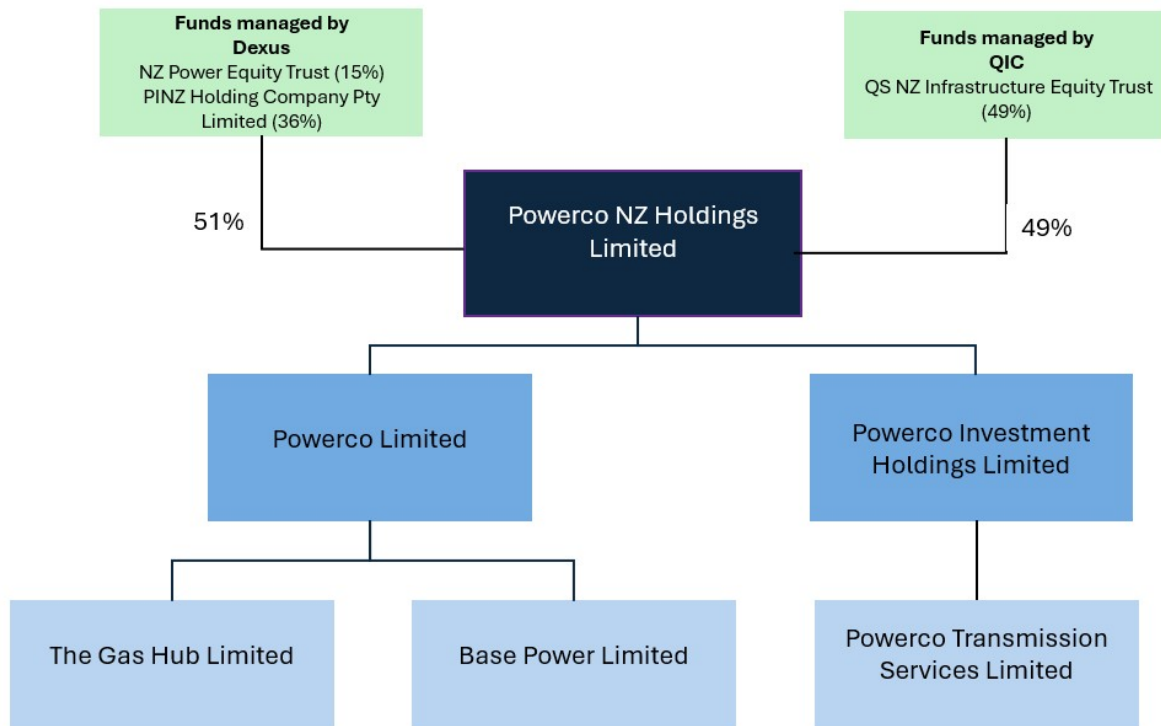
**Funds managed by Dexus**
NZ Power Equity Trust (15%)
PINZ Holding Company Pty Limited (36%)

**Funds managed by QIC**
QS NZ Infrastructure Equity Trust (49%)

51%

Powerco NZ Holdings Limited

49%

Powerco Limited

Powerco Investment Holdings Limited

The Gas Hub Limited

Base Power Limited

Powerco Transmission Services Limited